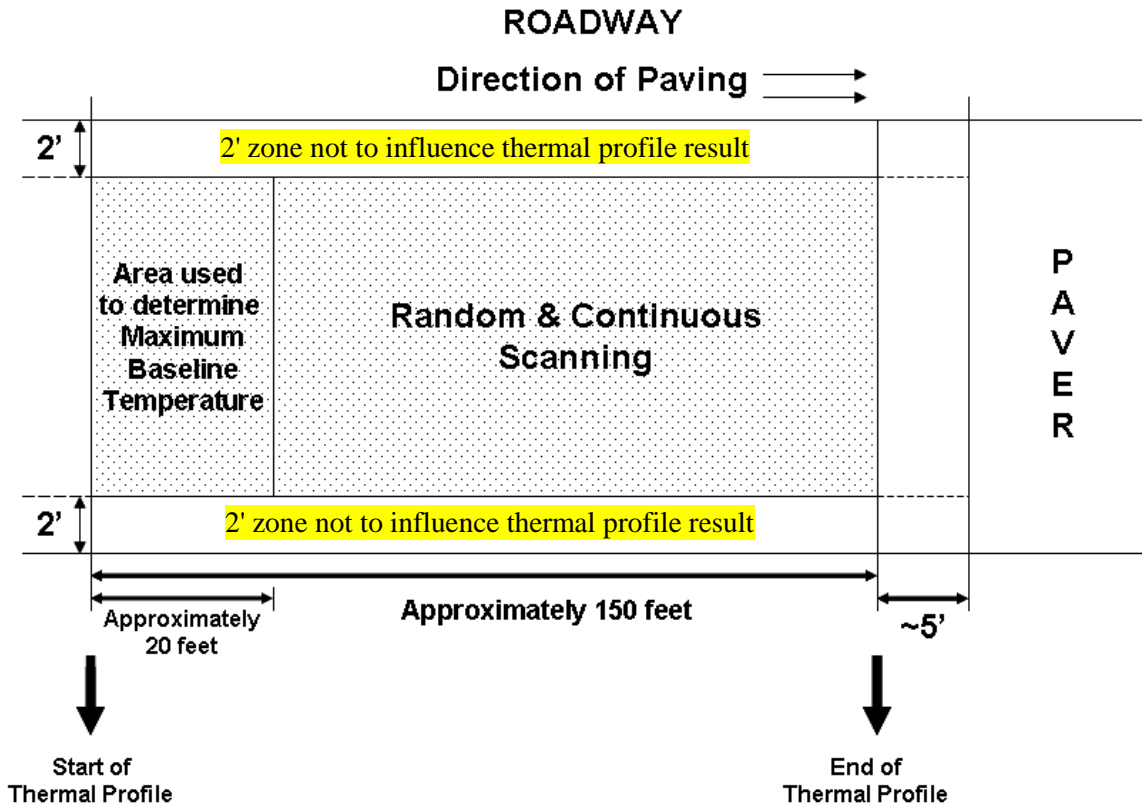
ROADWAY

Direction of Paving

2’

2' zone not to influence thermal profile result

Area used to determine Maximum Baseline Temperature

Random & Continuous Scanning

P
A
V
E
R

2’

2' zone not to influence thermal profile result

Approximately 20 feet

Approximately 150 feet

~5’

Start of Thermal Profile

End of Thermal Profile